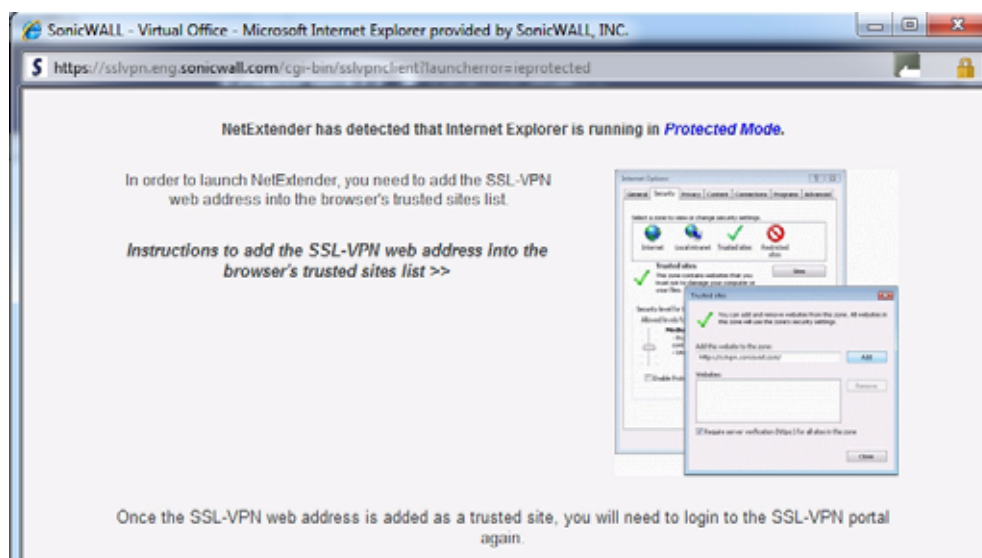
SonicWALL - Virtual Office - Microsoft Internet Explorer provided by SonicWALL, INC.

https://sslvpn.eng.sonicwall.com/cgi-bin/sslvpnclient?launcherror=ieprotected

NetExtender has detected that Internet Explorer is running in Protected Mode.

In order to launch NetExtender, you need to add the SSL-VPN web address into the browser's trusted sites list.

Instructions to add the SSL-VPN web address into the browser's trusted sites list >>

Internet Options

General Security Privacy Content Connections Programs Advanced

Select a zone to view or change security settings.

Internet Local intranet Trusted sites Restricted sites

Trusted sites

This zone contains websites that you trust not to damage your computer or your files.

Sites

Security level for this zone

Allowed levels for this zone

Medium

Enable Protected Mode

Trusted sites

You can add and remove websites from this zone. All websites in this zone will use the zone's security settings.

Add this website to the zone:

https://sslvpn.sonicwall.com/

Add

Websites:

Remove

Require server verification (https:) for all sites in this zone

Close

Once the SSL-VPN web address is added as a trusted site, you will need to login to the SSL-VPN portal again.